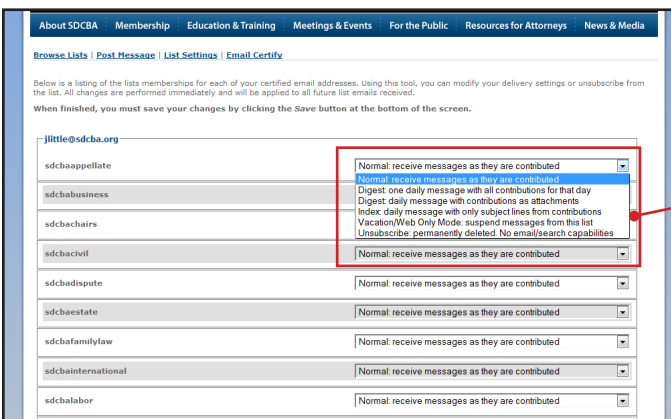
About SDCBA | Membership | Education & Training | Meetings & Events | For the Public | Resources for Attorneys | News & Media

Browse Lists | Post Message | List Settings | Email Certify

Below is a listing of the lists memberships for each of your certified email addresses. Using this tool, you can modify your delivery settings or unsubscribe from the list. All changes are performed immediately and will be applied to all future list emails received.

When finished, you must save your changes by clicking the Save button at the bottom of the screen.

jlittle@sdcba.org

sdcbaappellate
Normal: receive messages as they are contributed
Normal: receive messages as they are contributed
Digest: one daily message with all contributions for that day
Digest: daily message with contributions as attachments
Index: daily message with only subject lines from contributions
Vacation/Web Only Mode: suspend messages from this list
Unsubscribe: permanently deleted. No email/search capabilities

sdcbabusiness

sdcbachairs

sdcbacivil
Normal: receive messages as they are contributed

sdcbadispute
Normal: receive messages as they are contributed

sdcbaestate
Normal: receive messages as they are contributed

sdcbafamilylaw
Normal: receive messages as they are contributed

sdcbainternational
Normal: receive messages as they are contributed

sdcbalabor
Normal: receive messages as they are contributed